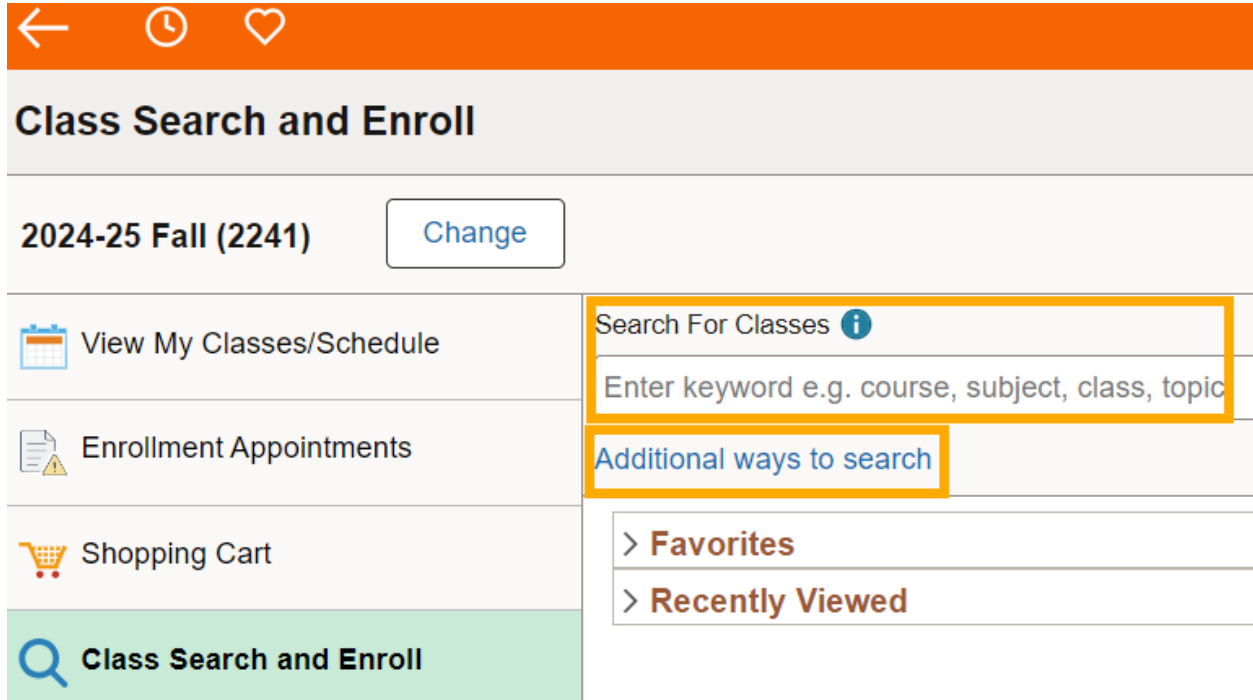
Class Search and Enroll

2024-25 Fall (2241)

Change

View My Classes/Schedule

Enrollment Appointments

Shopping Cart

Class Search and Enroll

Search For Classes

Enter keyword e.g. course, subject, class, topic

Additional ways to search

Favorites

Recently Viewed